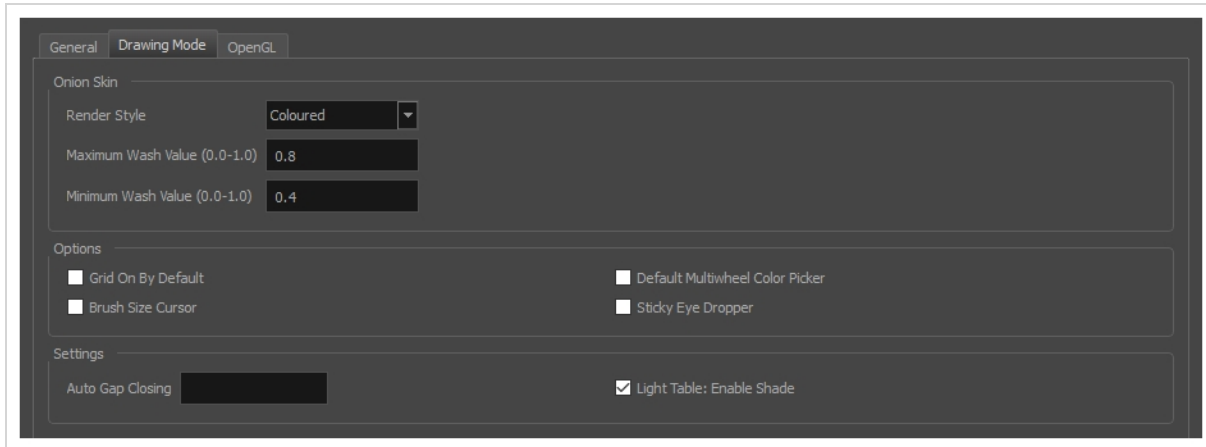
General | Drawing Mode | OpenGL

Onion Skin

Render Style | Coloured

Maximum Wash Value (0.0-1.0) | 0.8

Minimum Wash Value (0.0-1.0) | 0.4

Options

Grid On By Default

Brush Size Cursor

Default Multiwheel Color Picker

Sticky Eye Dropper

Settings

Auto Gap Closing

Light Table: Enable Shade